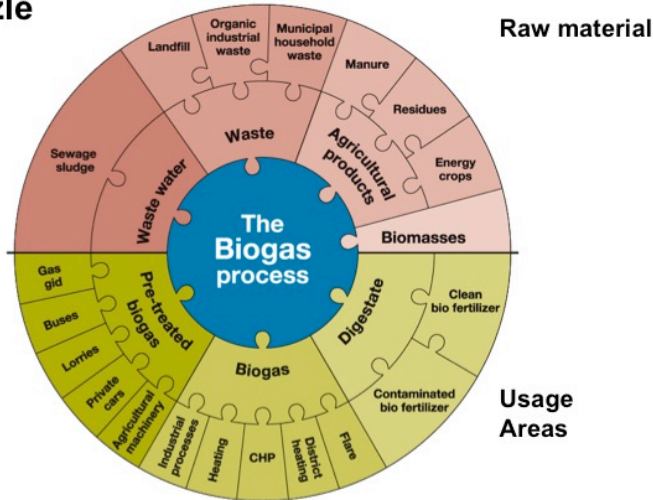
zle

Raw material

Landfill
Organic industrial waste
Municipal household waste
Manure
Residues
Energy crops
Sewage sludge
Waste water
Waste
Agricultural products
Biomasses

The Biogas process

Gas gid
Buses
Lorries
Private cars
Agricultural machinery
Pre-treated biogas
Biogas
Industrial processes
Heating
CHP
District heating
Flare
Digestate
Clean bio fertilizer
Contaminated bio fertilizer

Usage Areas